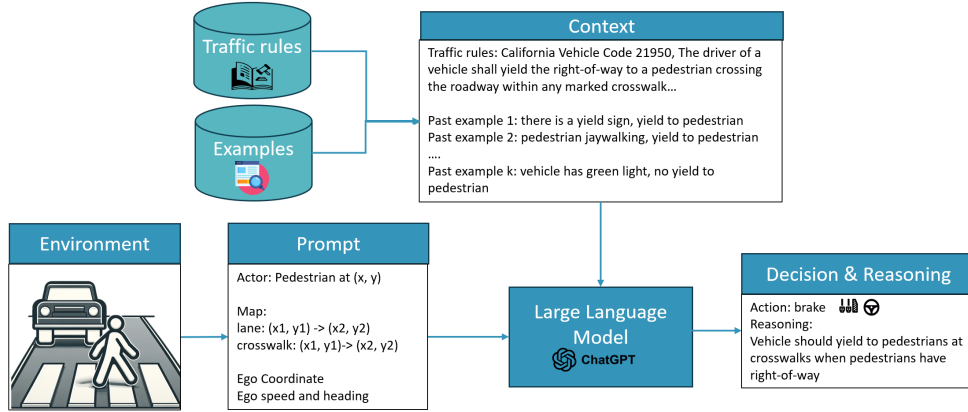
Traffic rules

Examples

Context

Traffic rules: California Vehicle Code 21950, The driver of a vehicle shall yield the right-of-way to a pedestrian crossing the roadway within any marked crosswalk…

Past example 1: there is a yield sign, yield to pedestrian
Past example 2: pedestrian jaywalking, yield to pedestrian
….
Past example k: vehicle has green light, no yield to pedestrian

Environment

Prompt

Actor: Pedestrian at (x, y)

Map:
lane: (x1, y1) -> (x2, y2)
crosswalk: (x1, y1)-> (x2, y2)

Ego Coordinate
Ego speed and heading

Large Language Model

ChatGPT

Decision & Reasoning

Action: brake
Reasoning:
Vehicle should yield to pedestrians at crosswalks when pedestrians have right-of-way